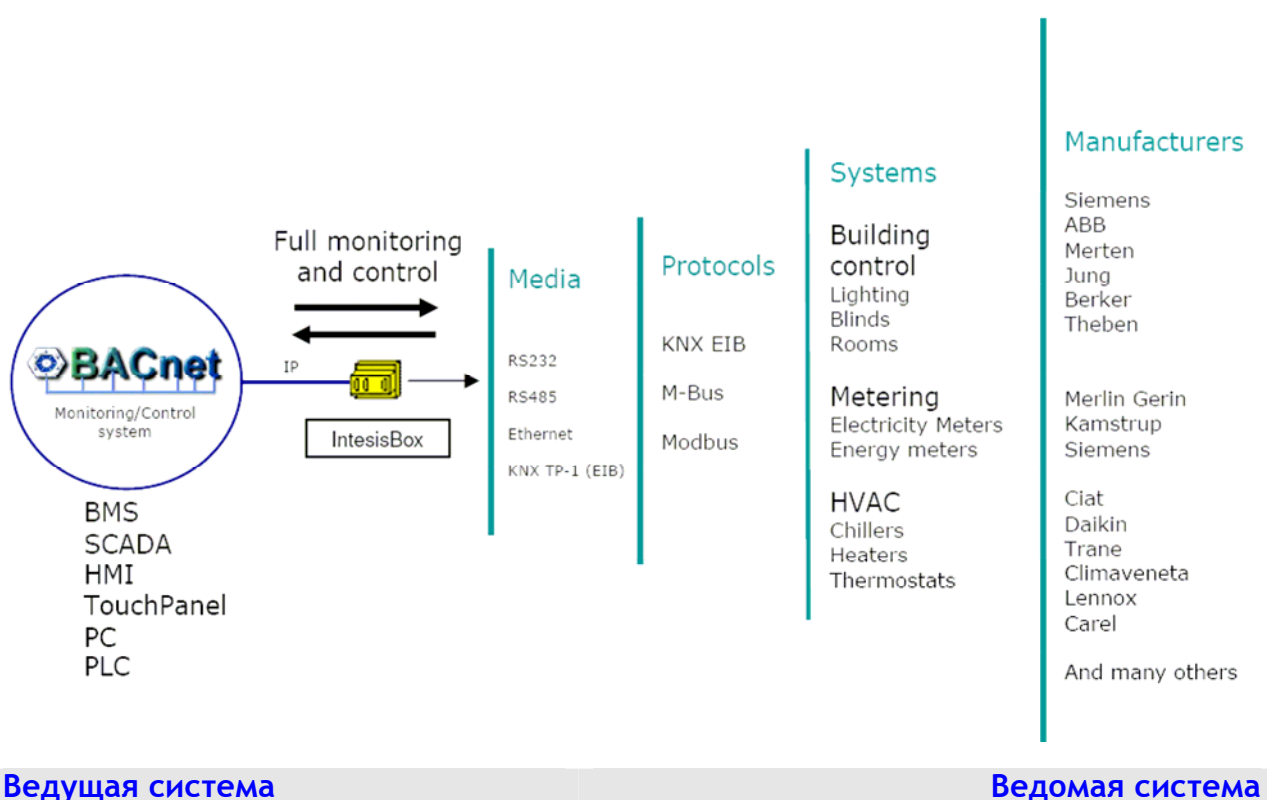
Full monitoring and control

BACnet
Monitoring/Control system

IP

IntesisBox

BMS
SCADA
HMI
TouchPanel
PC
PLC

Media

RS232
RS485
Ethernet
KNX TP-1 (EIB)

Protocols

KNX EIB
M-Bus
Modbus

Systems

Building control
Lighting
Blinds
Rooms

Metering
Electricity Meters
Energy meters

HVAC
Chillers
Heaters
Thermostats

Manufacturers

Siemens
ABB
Merten
Jung
Berker
Theben

Merlin Gerin
Kamstrup
Siemens

Ciat
Daikin
Trane
Climaveneta
Lennox
Carel

And many others

Ведущая система

Ведомая система